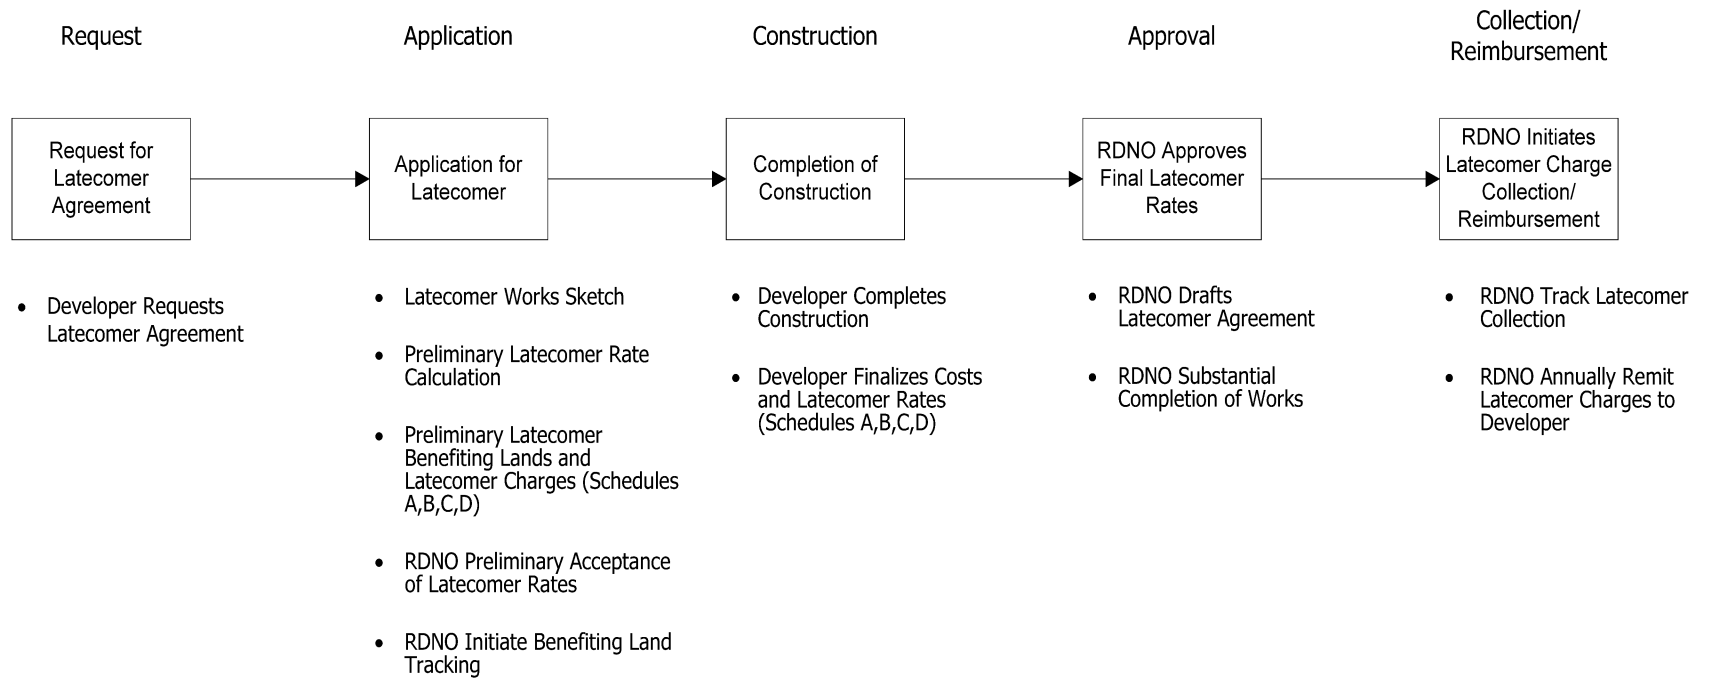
Request

Request for Latecomer Agreement

- Developer Requests Latecomer Agreement

Application

Application for Latecomer

- Latecomer Works Sketch
- Preliminary Latecomer Rate Calculation
- Preliminary Latecomer Benefiting Lands and Latecomer Charges (Schedules A,B,C,D)
- RDNO Preliminary Acceptance of Latecomer Rates
- RDNO Initiate Benefiting Land Tracking

Construction

Completion of Construction

- Developer Completes Construction
- Developer Finalizes Costs and Latecomer Rates (Schedules A,B,C,D)

Approval

RDNO Approves Final Latecomer Rates

- RDNO Drafts Latecomer Agreement
- RDNO Substantial Completion of Works

Collection/ Reimbursement

RDNO Initiates Latecomer Charge Collection/ Reimbursement

- RDNO Track Latecomer Collection
- RDNO Annually Remit Latecomer Charges to Developer